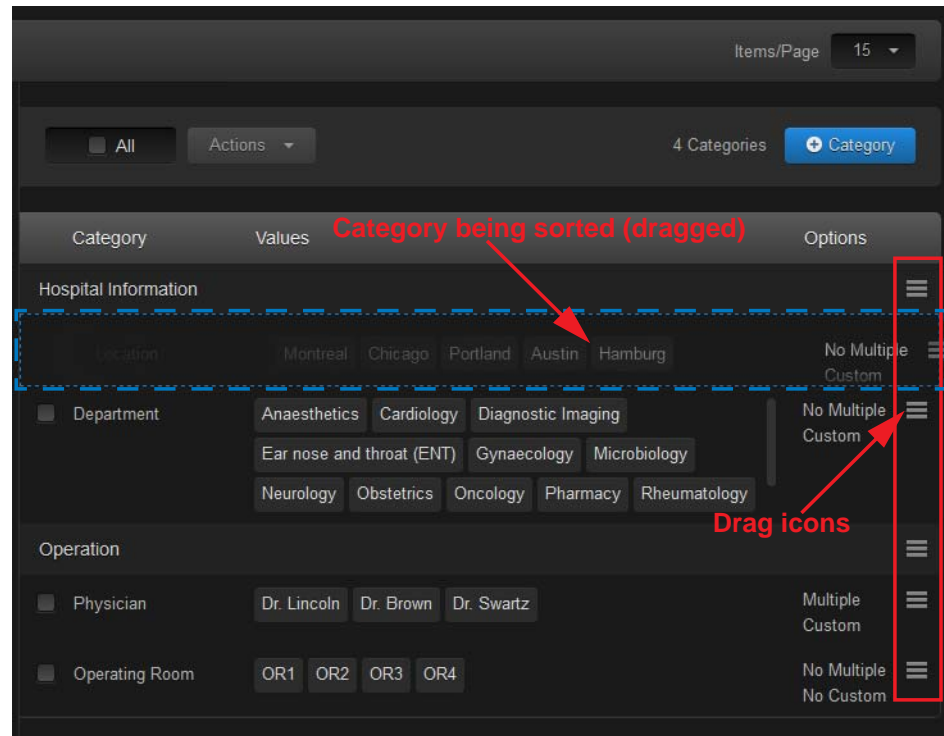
Items/Page 15

All Actions

4 Categories Category

Category Values Category being sorted (dragged) Options

Hospital Information

Location Montreal Chicago Portland Austin Hamburg No Multiple Custom

Department Anaesthetics Cardiology Diagnostic Imaging Ear nose and throat (ENT) Gynaecology Microbiology Neurology Obstetrics Oncology Pharmacy Rheumatology No Multiple Custom

Drag icons

Operation

Physician Dr. Lincoln Dr. Brown Dr. Swartz Multiple Custom

Operating Room OR1 OR2 OR3 OR4 No Multiple No Custom